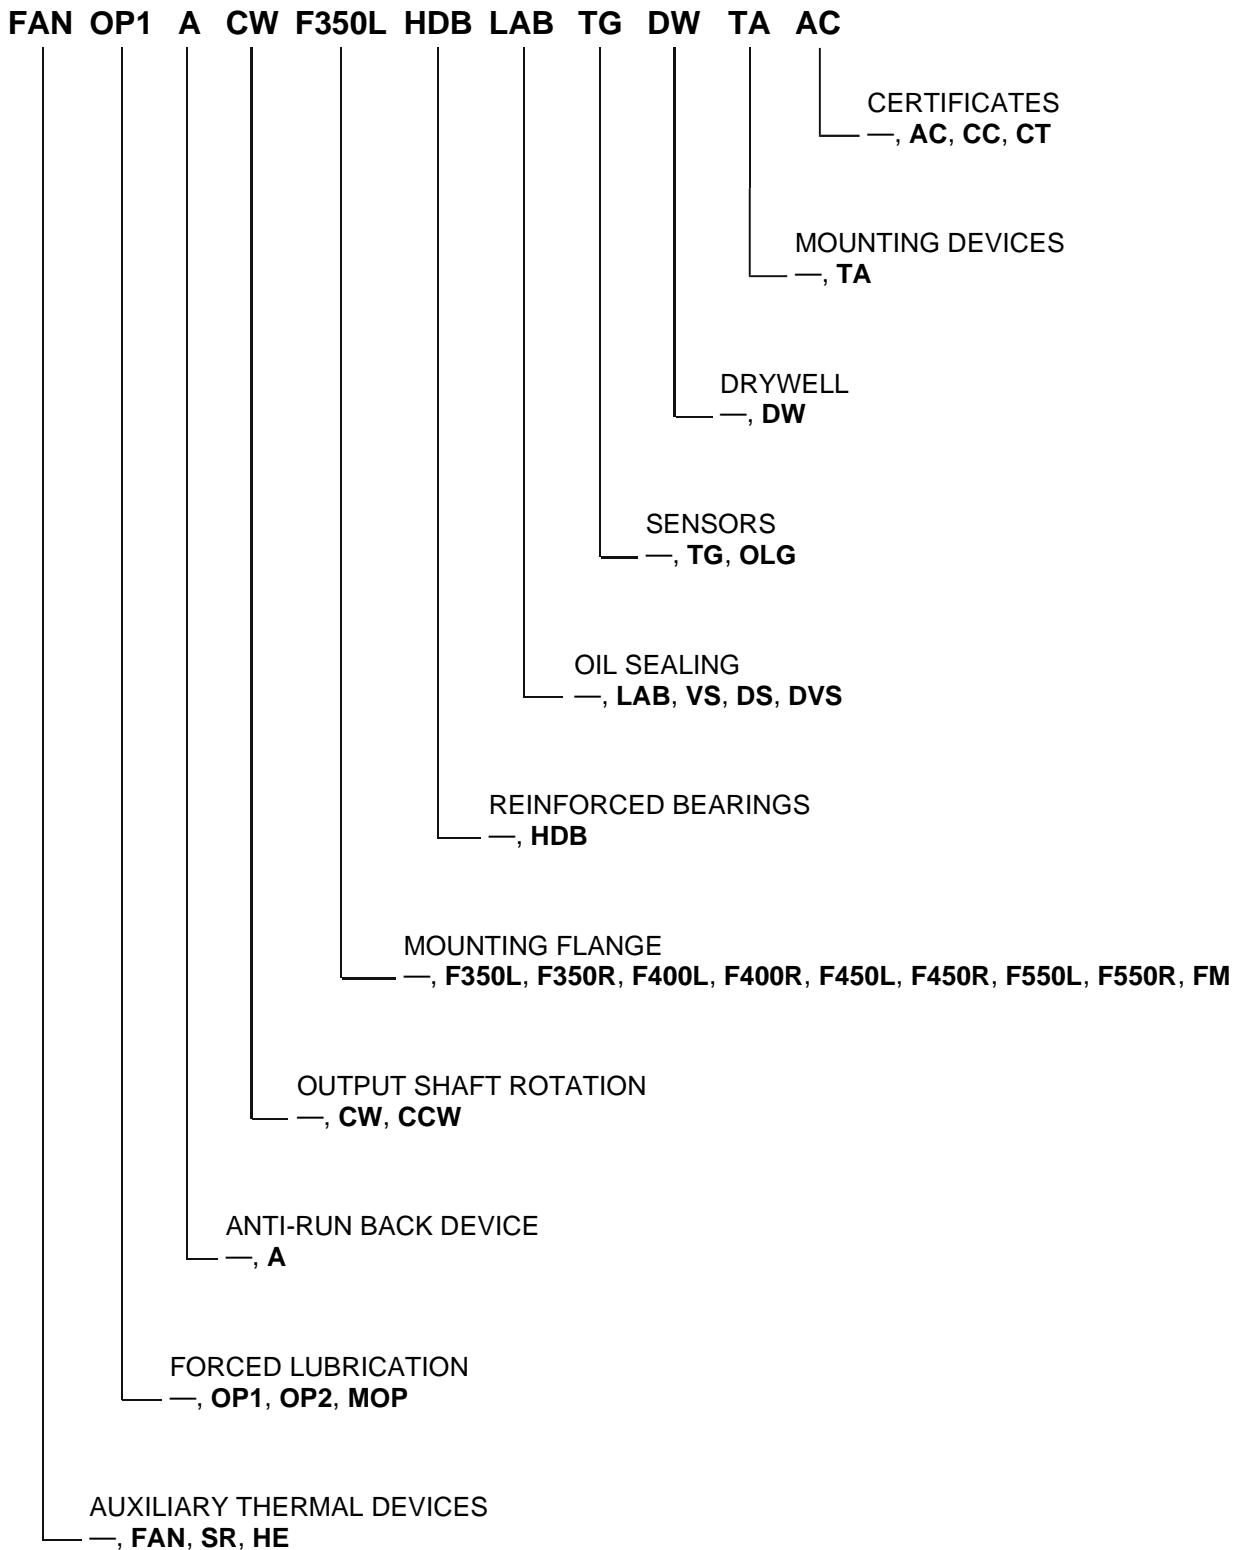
FAN OP1 A CW F350L HDB LAB TG DW TA AC

CERTIFICATES
—, AC, CC, CT

MOUNTING DEVICES
—, TA

DRYWELL
—, DW

SENSORS
—, TG, OLG

OIL SEALING
—, LAB, VS, DS, DVS

REINFORCED BEARINGS
—, HDB

MOUNTING FLANGE
—, F350L, F350R, F400L, F400R, F450L, F450R, F550L, F550R, FM

OUTPUT SHAFT ROTATION
—, CW, CCW

ANTI-RUN BACK DEVICE
—, A

FORCED LUBRICATION
—, OP1, OP2, MOP

AUXILIARY THERMAL DEVICES
—, FAN, SR, HE